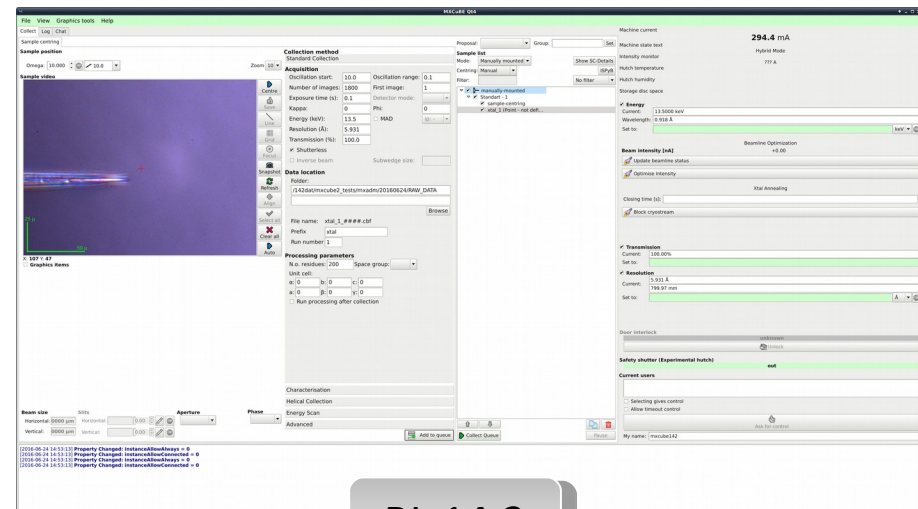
MXCuBE Qt4

File View Graphics tools Help

Collect Log Chat

Sample centring

Sample position

Omega: 10.000 10.0

Zoom 10

Sample video

Centre
Save
Line
Grid
Focus
Snapshot
Refresh
Align
Select all
Clear all
Auto

X: 107 Y: 47
Graphics items

Collection method
Standard Collection
Acquisition
Oscillation start: 10.0 Oscillation range: 0.1
Number of images: 1800 First image: 1
Exposure time (s): 0.1 Detector mode:
Kappa: 0 Phi: 0
Energy (keV): 13.5 MAD
Resolution (Å): 5.931
Transmission (%): 100.0
Shutterless
Inverse beam Subwedge size:
Data location
Folder:
/t42dat/mxcube2_tests/mxadm/20160624/RAW_DATA
Browse
File name: xtal_1_####.cbf
Prefix xtal
Run number 1
Processing parameters
N.o. residues: 200 Space group:
Unit cell:
a: 0 b: 0 c: 0
α: 0 β: 0 γ: 0
Run processing after collection

Characterisation
Helical Collection
Energy Scan
Advanced

Add to queue

Proposal: Group: Set
Sample list
Mode: Manually mounted Show SC-Details
Centring: Manual ISPyB
Filter: No filter
manually-mounted
Standard - 1
sample-centring
xtal_1 (Point - not def...

Collect Queue
Pause

Machine current
294.4 mA
Machine state text Hybrid Mode
Intensity monitor ??? A
Hutch temperature
Hutch humidity
Storage disc space
Energy
Current: 13.5000 keV
Wavelength: 0.918 Å
Set to:
keV
Beamline Optimization
Beam intensity (nA) +0.00
Update beamline status
Optimise intensity
Xtal Annealing
Closing time (s):
Block cryostream
Transmission
Current: 100.00%
Set to:
Resolution
Current: 5.931 Å
799.97 mm
Set to:
Å
Door interlock
unknown
Unlock
Safety shutter (Experimental hutch)
out
Current users
Selecting gives control
Allow timeout control
Ask for control
My name: mxcube142

Beam size
Horizontal: 0000 µm
Vertical: 0000 µm
Slits
Horizontal 0.00
Vertical 0.00
Aperture
Phase

[2016-06-24 14:53:13] Property Changed: instanceAllowAlways = 0
[2016-06-24 14:53:13] Property Changed: instanceAllowConnected = 0
[2016-06-24 14:53:13] Property Changed: instanceAllowAlways = 0
[2016-06-24 14:53:13] Property Changed: instanceAllowConnected = 0

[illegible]